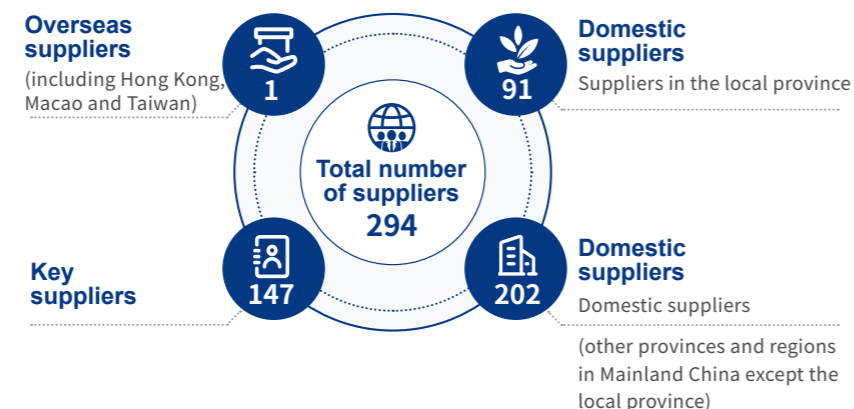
Overseas suppliers
(including Hong Kong, Macao and Taiwan)

1

Domestic suppliers
Suppliers in the local province

91

Total number of suppliers
294

Key suppliers

147

Domestic suppliers
Domestic suppliers

202

(other provinces and regions in Mainland China except the local province)